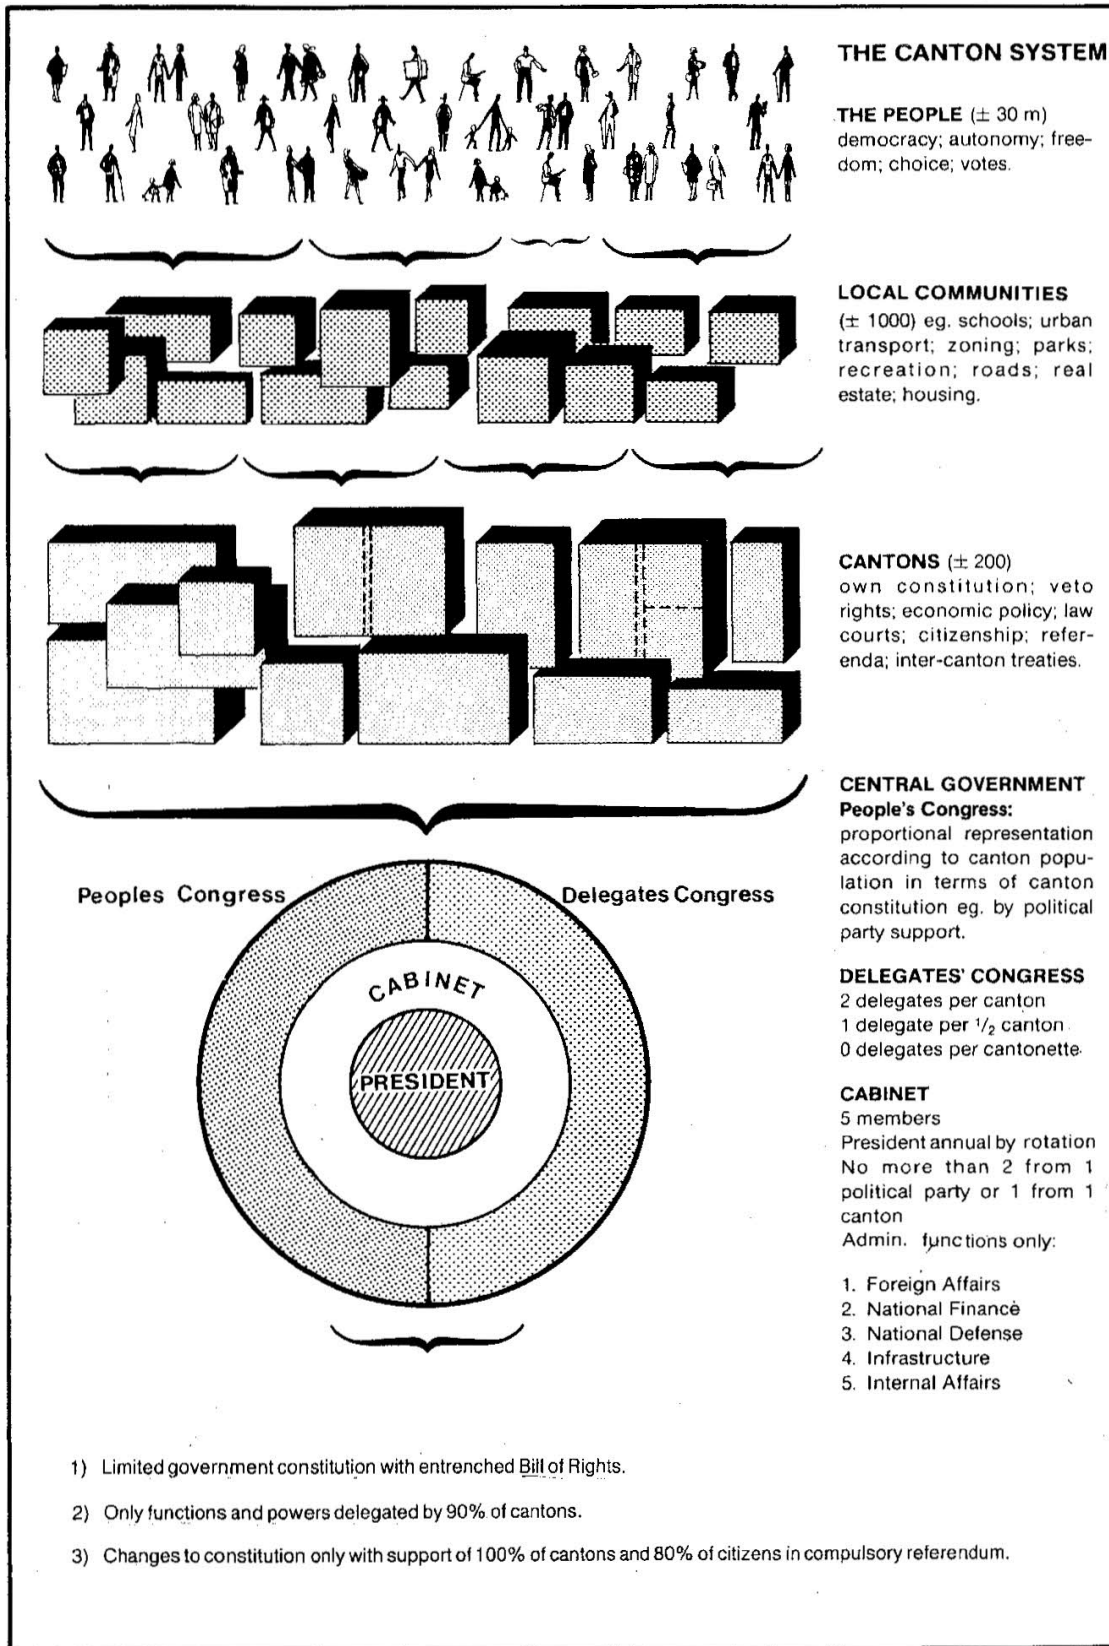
THE CANTON SYSTEM

THE PEOPLE ($\pm$ 30 m) democracy; autonomy; freedom; choice; votes.

LOCAL COMMUNITIES ($\pm$ 1000) eg. schools; urban transport; zoning; parks; recreation; roads; real estate; housing.

CANTONS ($\pm$ 200) own constitution; veto rights; economic policy; law courts; citizenship; referenda; inter-canton treaties.

CENTRAL GOVERNMENT
People's Congress: proportional representation according to canton population in terms of canton constitution eg. by political party support.

DELEGATES' CONGRESS
2 delegates per canton
1 delegate per $\frac{1}{2}$ canton
0 delegates per cantonette

CABINET
5 members
President annual by rotation
No more than 2 from 1 political party or 1 from 1 canton
Admin. functions only:

1. Foreign Affairs
2. National Finance
3. National Defense
4. Infrastructure
5. Internal Affairs

Peoples Congress

Delegates Congress

CABINET

PRESIDENT

1) Limited government constitution with entrenched Bill of Rights.

2) Only functions and powers delegated by 90% of cantons.

3) Changes to constitution only with support of 100% of cantons and 80% of citizens in compulsory referendum.